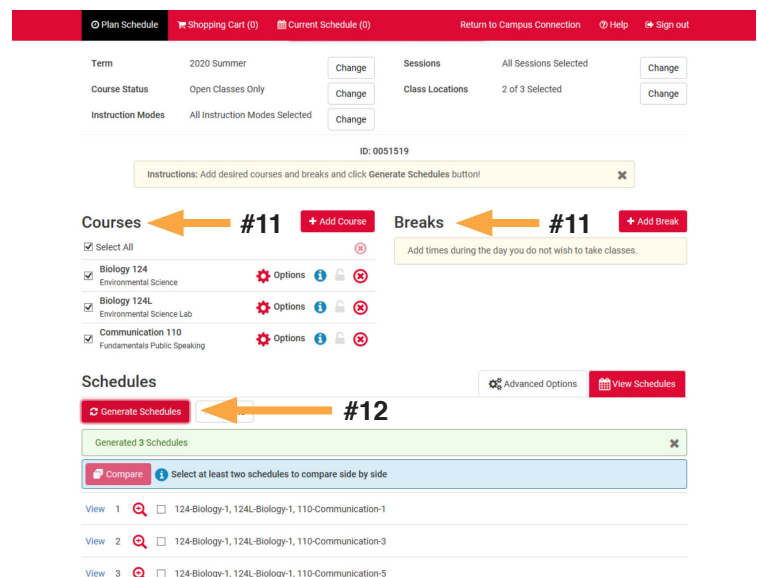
Plan Schedule | Shopping Cart (0) | Current Schedule (0) | Return to Campus Connection | Help | Sign out

| | | | | | |
|---|---|---|---|---|---|
| Term | 2020 Summer | Change | Sessions | All Sessions Selected | Change |
| Course Status | Open Classes Only | Change | Class Locations | 2 of 3 Selected | Change |
| Instruction Modes | All Instruction Modes Selected | Change | | | |

ID: 0051519

Instructions: Add desired courses and breaks and click Generate Schedules button!

Courses #11 + Add Course

Select All

Biology 124
Environmental Science
Options

Biology 124L
Environmental Science Lab
Options

Communication 110
Fundamentals Public Speaking
Options

Breaks #11 + Add Break

Add times during the day you do not wish to take classes.

Schedules

Advanced Options | View Schedules

Generate Schedules #12

Generated 3 Schedules

Compare | Select at least two schedules to compare side by side

View 1 124-Biology-1, 124L-Biology-1, 110-Communication-1

View 2 124-Biology-1, 124L-Biology-1, 110-Communication-3

View 3 124-Biology-1, 124L-Biology-1, 110-Communication-5